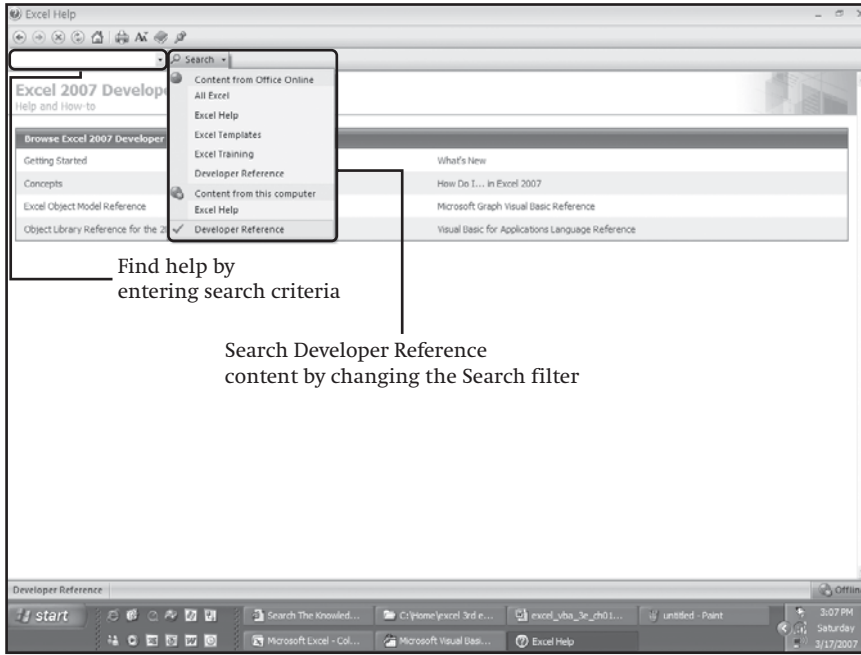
Excel Help

Search

Content from Office Online
All Excel
Excel Help
Excel Templates
Excel Training
Developer Reference
Content from this computer
Excel Help
Developer Reference

Excel 2007 Develop
Help and How-to

Browse Excel 2007 Developer

| | |
|---|---|
| Getting Started | What's New |
| Concepts | How Do I... in Excel 2007 |
| Excel Object Model Reference | Microsoft Graph Visual Basic Reference |
| Object Library Reference for the 20 | Visual Basic for Applications Language Reference |

Find help by entering search criteria

Search Developer Reference content by changing the Search filter

Developer Reference

Offlin

start

Search The Knowled...
C:\Home\excel 3rd e...
excel_vba_3e_ch01...
untitled - Paint
Microsoft Excel - Col...
Microsoft Visual Basi...
Excel Help

3:07 PM
Saturday
3/17/2007